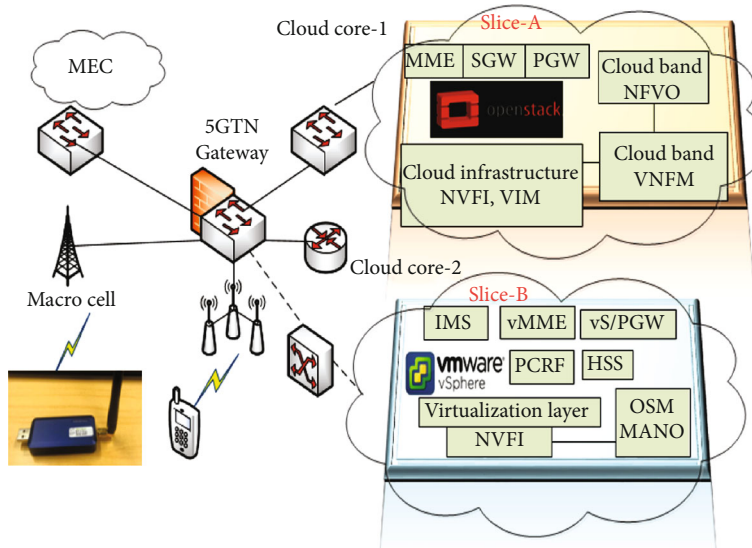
Cloud core-1

Slice-A

MEC

MME SGW PGW

Cloud band NFVO

openstack

5GTN Gateway

Cloud infrastructure NVFI, VIM

Cloud band VNFM

Cloud core-2

Macro cell

Slice-B

IMS vMME vS/PGW

vmware vSphere

PCRF HSS

Virtualization layer

NVFI

OSM MANO